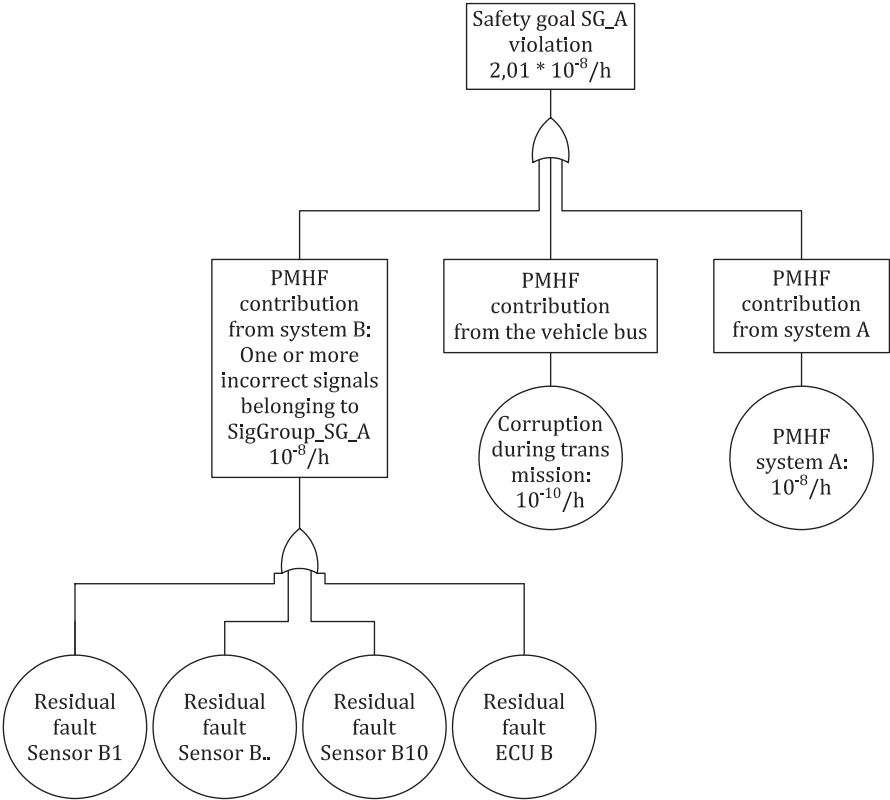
Safety goal SG_A violation $2{,}01 * 10^{-8}/h$

PMHF contribution from system B: One or more incorrect signals belonging to SigGroup_SG_A $10^{-8}/h$

PMHF contribution from the vehicle bus

PMHF contribution from system A

Corruption during trans mission: $10^{-10}/h$

PMHF system A: $10^{-8}/h$

Residual fault Sensor B1

Residual fault Sensor B..

Residual fault Sensor B10

Residual fault ECU B